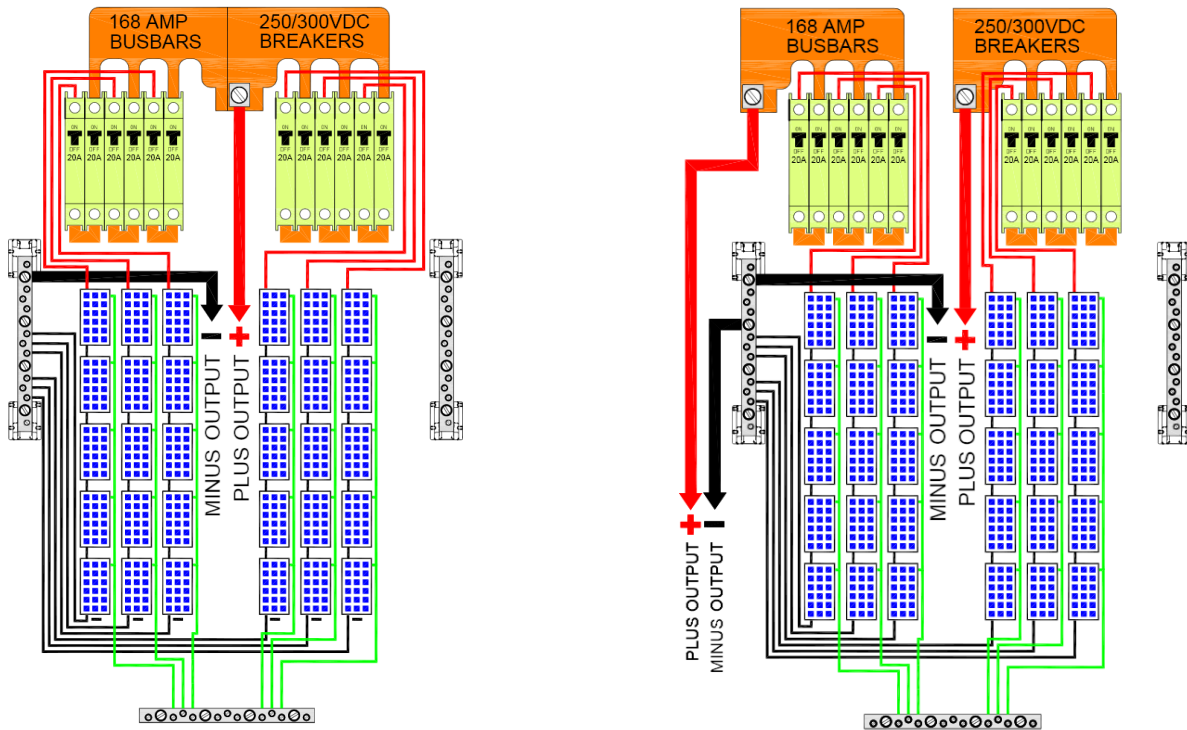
168 AMP BUSBARS

250/300VDC BREAKERS

ON OFF 20A
ON OFF 20A
ON OFF 20A
ON OFF 20A
ON OFF 20A

ON OFF 20A
ON OFF 20A
ON OFF 20A
ON OFF 20A
ON OFF 20A
ON OFF 20A

$-$ $+$

MINUS OUTPUT
PLUS OUTPUT

168 AMP BUSBARS

250/300VDC BREAKERS

ON OFF 20A
ON OFF 20A
ON OFF 20A
ON OFF 20A
ON OFF 20A
ON OFF 20A

ON OFF 20A
ON OFF 20A
ON OFF 20A
ON OFF 20A
ON OFF 20A
ON OFF 20A

$-$ $+$

MINUS OUTPUT
PLUS OUTPUT

$+$ $-$

PLUS OUTPUT
MINUS OUTPUT